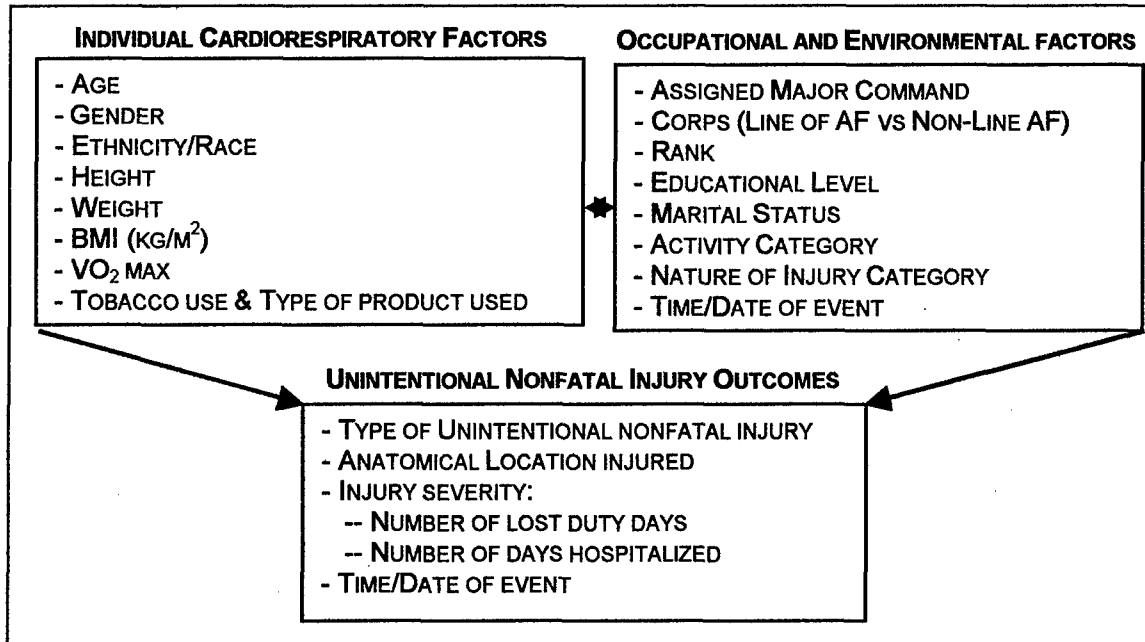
INDIVIDUAL CARDIORESPIRATORY FACTORS

- AGE
- GENDER
- ETHNICITY/RACE
- HEIGHT
- WEIGHT
- BMI (KG/M$^2$)
- VO$_2$ MAX
- TOBACCO USE & TYPE OF PRODUCT USED

OCCUPATIONAL AND ENVIRONMENTAL FACTORS

- ASSIGNED MAJOR COMMAND
- CORPS (LINE OF AF VS NON-LINE AF)
- RANK
- EDUCATIONAL LEVEL
- MARITAL STATUS
- ACTIVITY CATEGORY
- NATURE OF INJURY CATEGORY
- TIME/DATE OF EVENT

UNINTENTIONAL NONFATAL INJURY OUTCOMES

- TYPE OF UNINTENTIONAL NONFATAL INJURY
- ANATOMICAL LOCATION INJURED
- INJURY SEVERITY:
-- NUMBER OF LOST DUTY DAYS
-- NUMBER OF DAYS HOSPITALIZED
- TIME/DATE OF EVENT